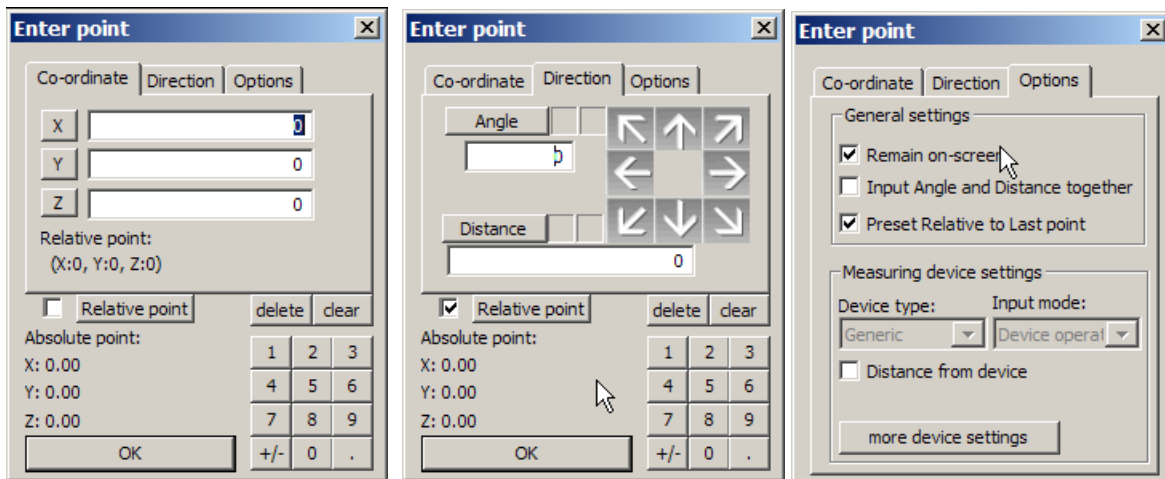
Enter point ×

Co-ordinate | Direction | Options

X 0
Y 0
Z 0

Relative point:
(X:0, Y:0, Z:0)

Relative point
delete clear

Absolute point:
X: 0.00
Y: 0.00
Z: 0.00

1 2 3
4 5 6
7 8 9
+/- 0 .

OK

Enter point ×

Co-ordinate | Direction | Options

Angle
0

Distance
0

☑ Relative point
delete clear

Absolute point:
X: 0.00
Y: 0.00
Z: 0.00

1 2 3
4 5 6
7 8 9
+/- 0 .

OK

Enter point ×

Co-ordinate | Direction | Options

General settings
☑ Remain on-screen
☐ Input Angle and Distance together
☑ Preset Relative to Last point

Measuring device settings
Device type: Input mode:
Generic Device operat
☐ Distance from device

more device settings